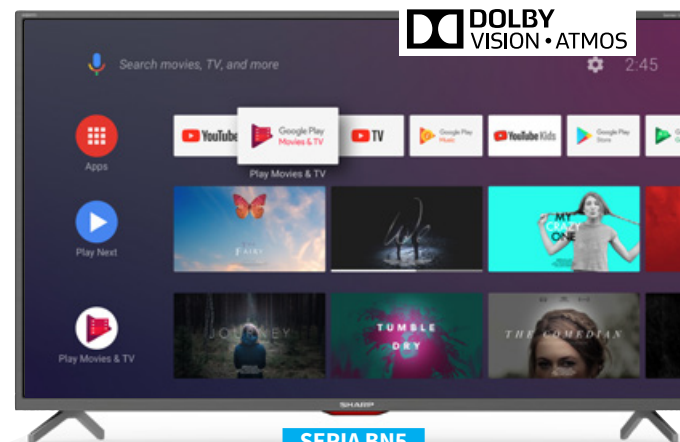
DOLBY
VISION • ATMOS

Search movies, TV, and more

2:45

Apps

YouTube

Google Play
Movies & TV

Play Movies & TV

TV

Google Play
Music

YouTube Kids

Google Play
Store

Play Next

FAIRY

We

MY CRAZY ONE

Play Movies & TV

JOURNEY

TUMBLE DRY

THE COMEDIAN

SHARP

SERIA BN5